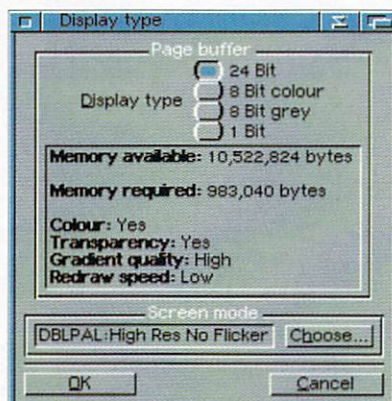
Display type

Page buffer

Display type
24 Bit
8 Bit colour
8 Bit grey
1 Bit

Memory available: 10,522,824 bytes

Memory required: 983,040 bytes

Colour: Yes
Transparency: Yes
Gradient quality: High
Redraw speed: Low

Screen mode

DBLPAL:High Res No Flicker
Choose...

OK
Cancel